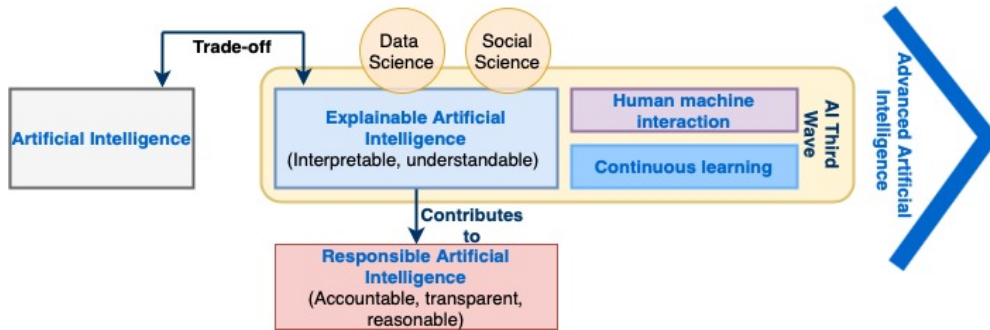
Trade-off

Data Science

Social Science

Artificial Intelligence

Explainable Artificial Intelligence
(Interpretable, understandable)

Human machine interaction

Continuous learning

AI Third Wave

Advanced Artificial Inteligence

Contributes to

Responsible Artificial Intelligence
(Accountable, transparent, reasonable)